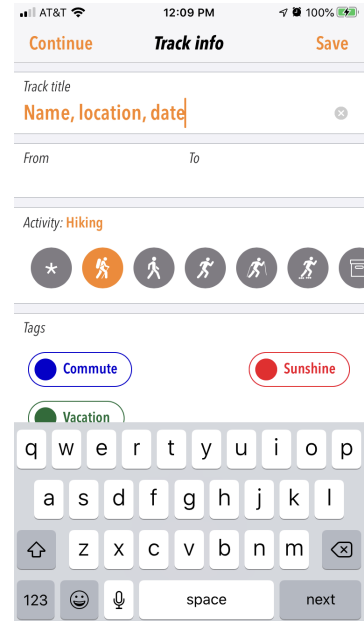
AT&T 12:09 PM 100%

Continue Track info Save

Track title
Name, location, date

From To

Activity: Hiking

Tags

Commute
Sunshine
Vacation

q w e r t y u i o p
a s d f g h j k l
z x c v b n m
123 space next